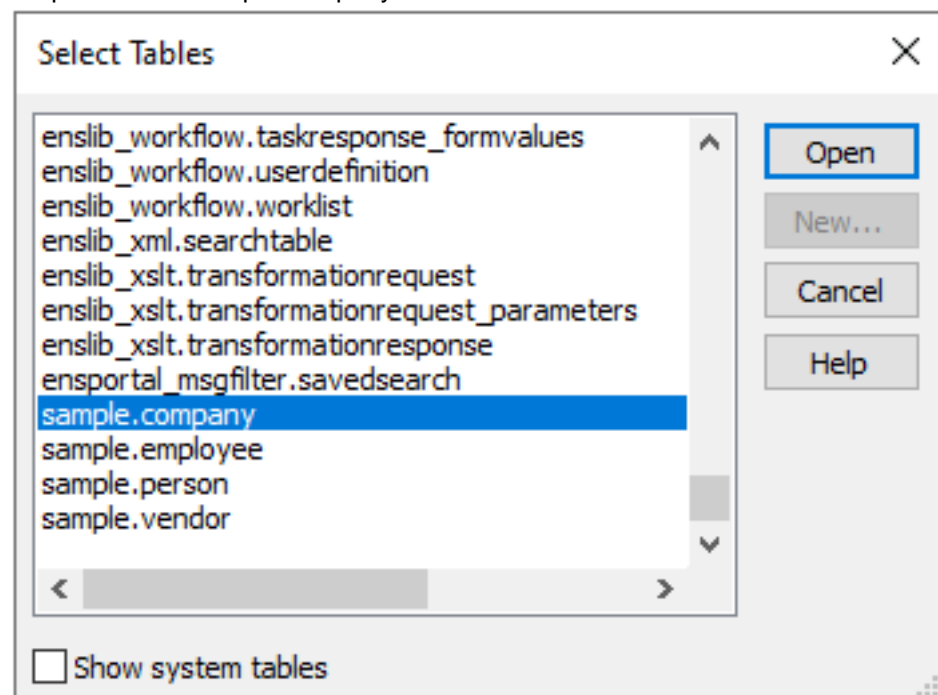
Select Tables

enslib_workflow.taskresponse_formvalues
enslib_workflow.userdefinition
enslib_workflow.worklist
enslib_xml.searchtable
enslib_xslt.transformationrequest
enslib_xslt.transformationrequest_parameters
enslib_xslt.transformationresponse
ensportal_msgfilter.savedsearch
sample.company
sample.employee
sample.person
sample.vendor

Open
New...
Cancel
Help

Show system tables